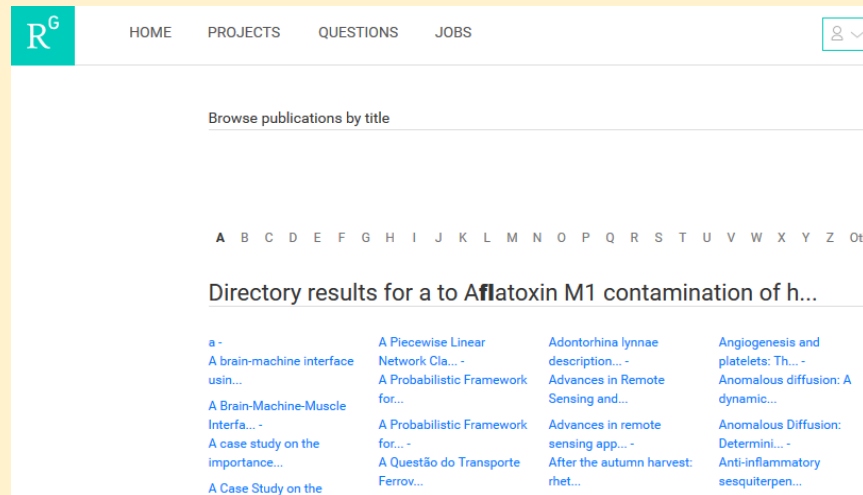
R^G HOME PROJECTS QUESTIONS JOBS

Browse publications by title

A B C D E F G H I J K L M N O P Q R S T U V W X Y Z Ot

Directory results for a to Aflatoxin M1 contamination of h...

a -
A brain-machine interface usin...

A Brain-Machine-Muscle Interfa... -
A case study on the importance...

A Case Study on the

A Piecewise Linear Network Cla... -
A Probabilistic Framework for...

A Probabilistic Framework for... -
A Questão do Transporte Ferrov...

Adontorhina lynnae description... -
Advances in Remote Sensing and...

Advances in remote sensing app... -
After the autumn harvest: rhet...

Angiogenesis and platelets: Th... -
Anomalous diffusion: A dynamic...

Anomalous Diffusion: Determini... -
Anti-inflammatory sesquiterpen...